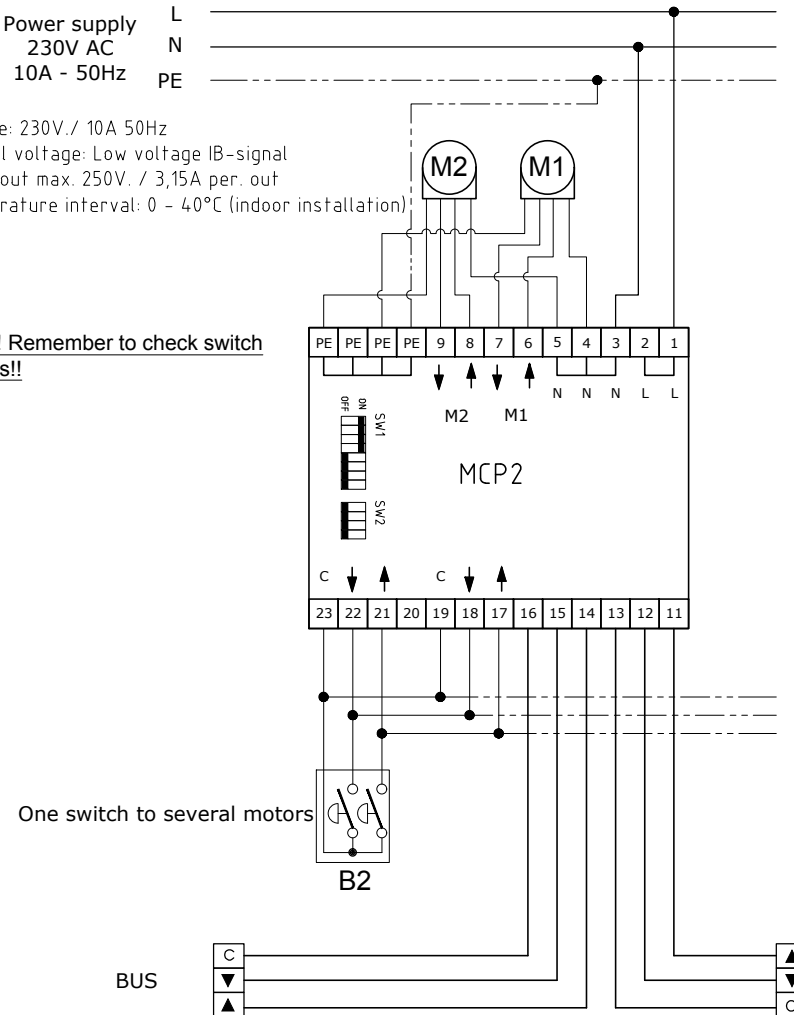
Power supply
230V AC
10A - 50Hz

L
N
PE

e: 230V./ 10A 50Hz
l voltage: Low voltage IB-signal
out max. 250V. / 3,15A per. out
rature interval: 0 - 40°C (indoor installation)

M2
M1

! Remember to check switch
s!!

PE PE PE PE 9 8 7 6 5 4 3 2 1

N N N L L

M2 M1

OFF ON
SW1

MCP2

SW2

C C

23 22 21 20 19 18 17 16 15 14 13 12 11

One switch to several motors

B2

BUS

C
▼
▲

▲
▼
C